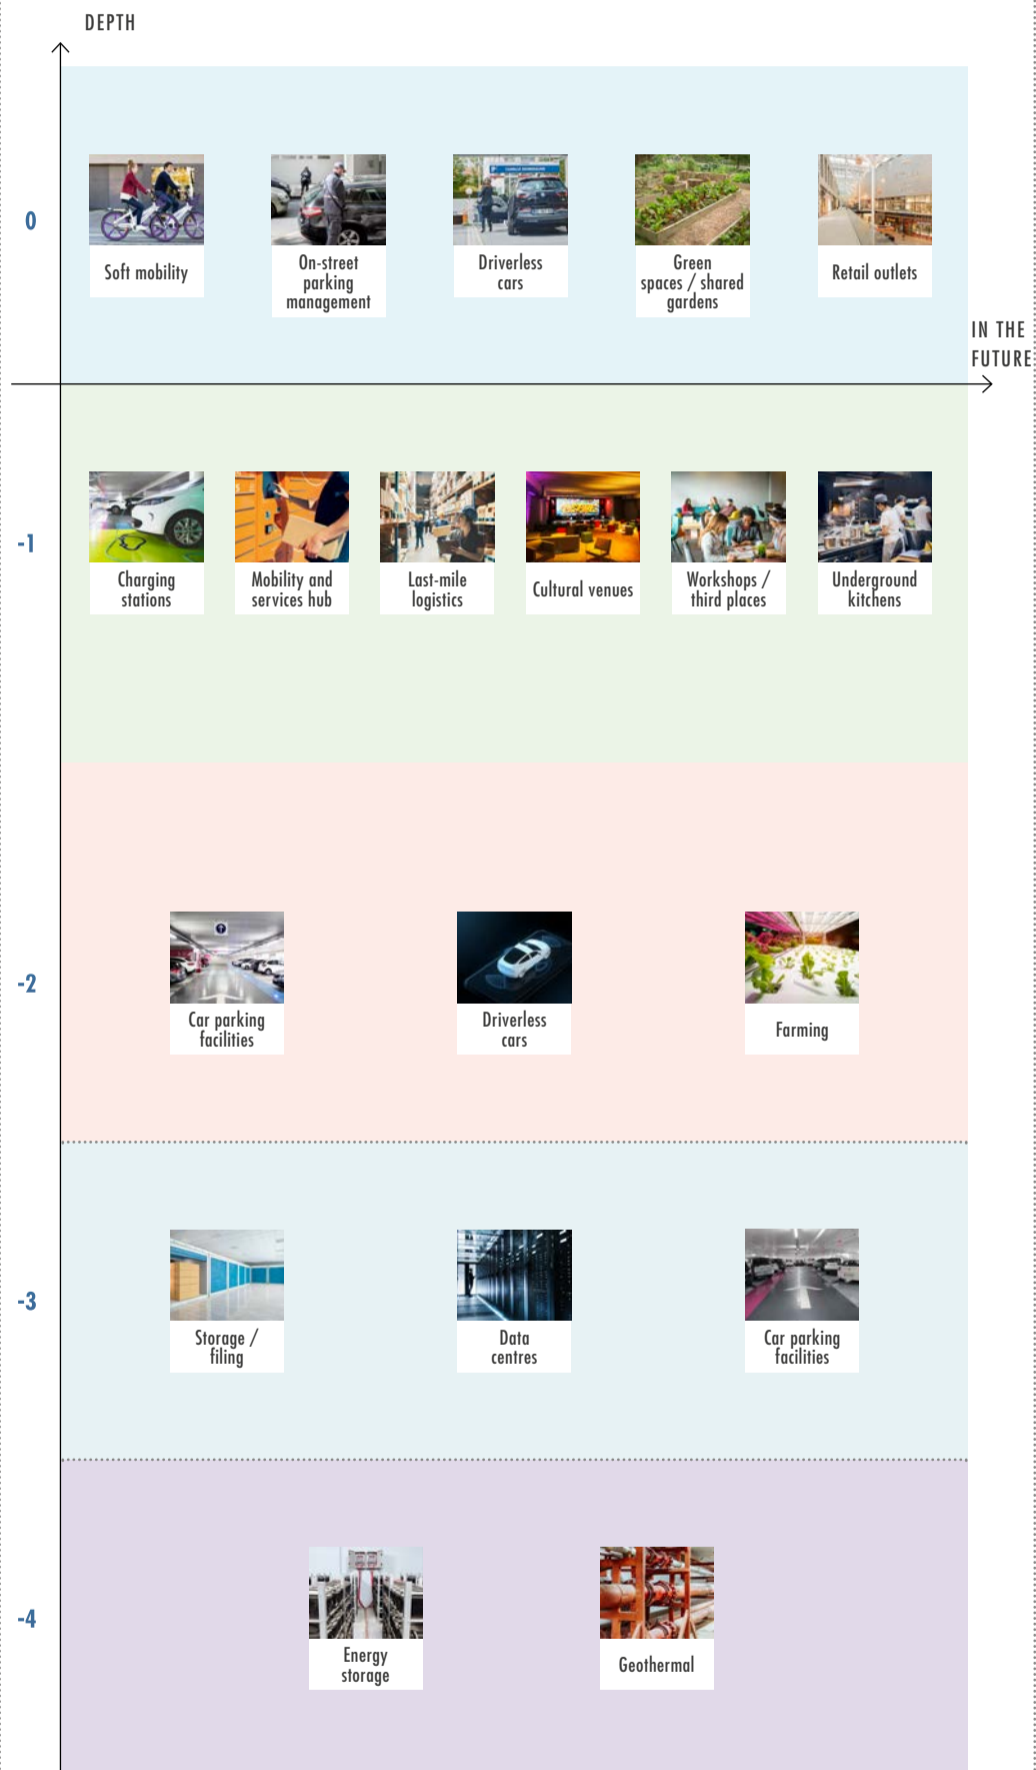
DEPTH

IN THE FUTURE

0

Soft mobility

On-street parking management

Driverless cars

Green spaces / shared gardens

Retail outlets

-1

Charging stations

Mobility and services hub

Last-mile logistics

Cultural venues

Workshops / third places

Underground kitchens

-2

Car parking facilities

Driverless cars

Farming

-3

Storage / filing

Data centres

Car parking facilities

-4

Energy storage

Geothermal